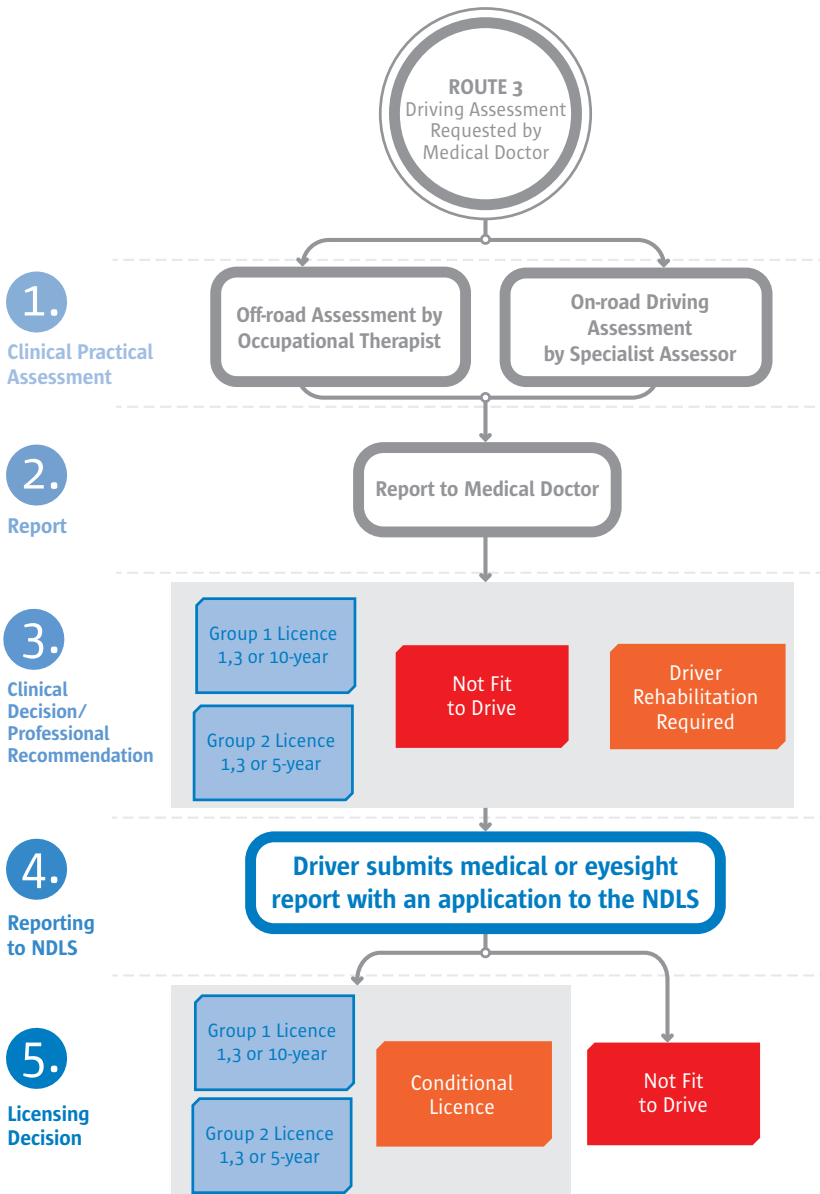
ROUTE 3
Driving Assessment Requested by Medical Doctor

1.
Clinical Practical Assessment

Off-road Assessment by Occupational Therapist

On-road Driving Assessment by Specialist Assessor

2.
Report

Report to Medical Doctor

3.
Clinical Decision/ Professional Recommendation

Group 1 Licence 1,3 or 10-year

Group 2 Licence 1,3 or 5-year

Not Fit to Drive

Driver Rehabilitation Required

4.
Reporting to NDLS

Driver submits medical or eyesight report with an application to the NDLS

5.
Licensing Decision

Group 1 Licence 1,3 or 10-year

Group 2 Licence 1,3 or 5-year

Conditional Licence

Not Fit to Drive